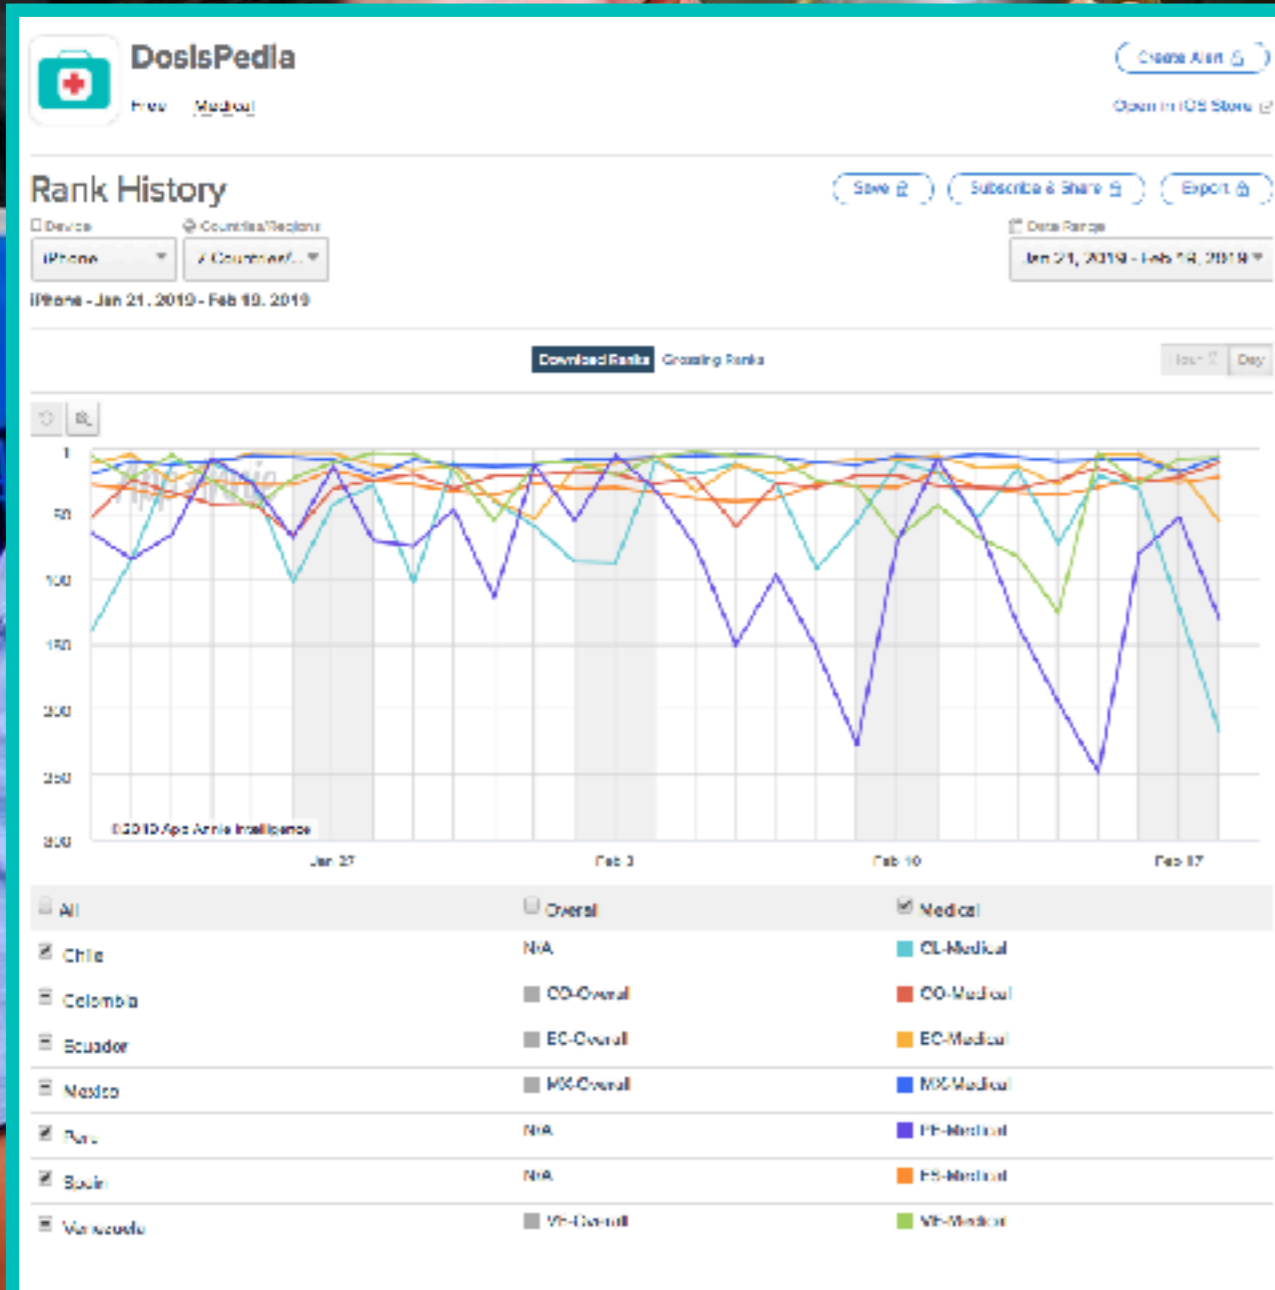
DosisPedia

Free Medical

Create Alert

Open in iOS Store

Rank History

Save

Subscribe & Share

Export

Device

Countries/Regions

Date Range

iPhone

7 Countries/...

Jan 21, 2019 - Feb 18, 2019

iPhone - Jan 21, 2019 - Feb 18, 2019

Download Ranks Grossing Ranks

Hour Day

1
50
100
150
200
250
300

©2019 App Annie Intelligence

Jan 27 Feb 3 Feb 10 Feb 17

| All | Overall | Medical |
|---|---|---|
| Chile | N/A | CL-Medical |
| Colombia | CO-Overall | CO-Medical |
| Ecuador | EC-Overall | EC-Medical |
| Mexico | MX-Overall | MX-Medical |
| Peru | N/A | PE-Medical |
| Spain | N/A | ES-Medical |
| Venezuela | VE-Overall | VE-Medical |